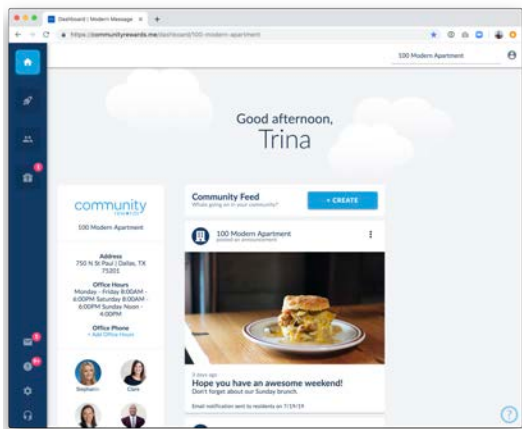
Dashboard | Modern Message

https://communityrewards.me/dashboard/100-modern-apartment

100 Modern Apartment

Good afternoon,
Trina

community
rewards

100 Modern Apartment

Address
750 N St Paul | Dallas, TX 75201

Office Hours
Monday - Friday 8:00AM - 6:00PM Saturday 8:00AM - 6:00PM Sunday Noon - 4:00PM

Office Phone
+ Add Office Hours

Stephanie
Clare

Community Feed
What's going on in your community?

+ CREATE

100 Modern Apartment
posted an announcement

3 days ago
Hope you have an awesome weekend!
Don't forget about our Sunday brunch.

Email notification sent to residents on 7/19/19

?